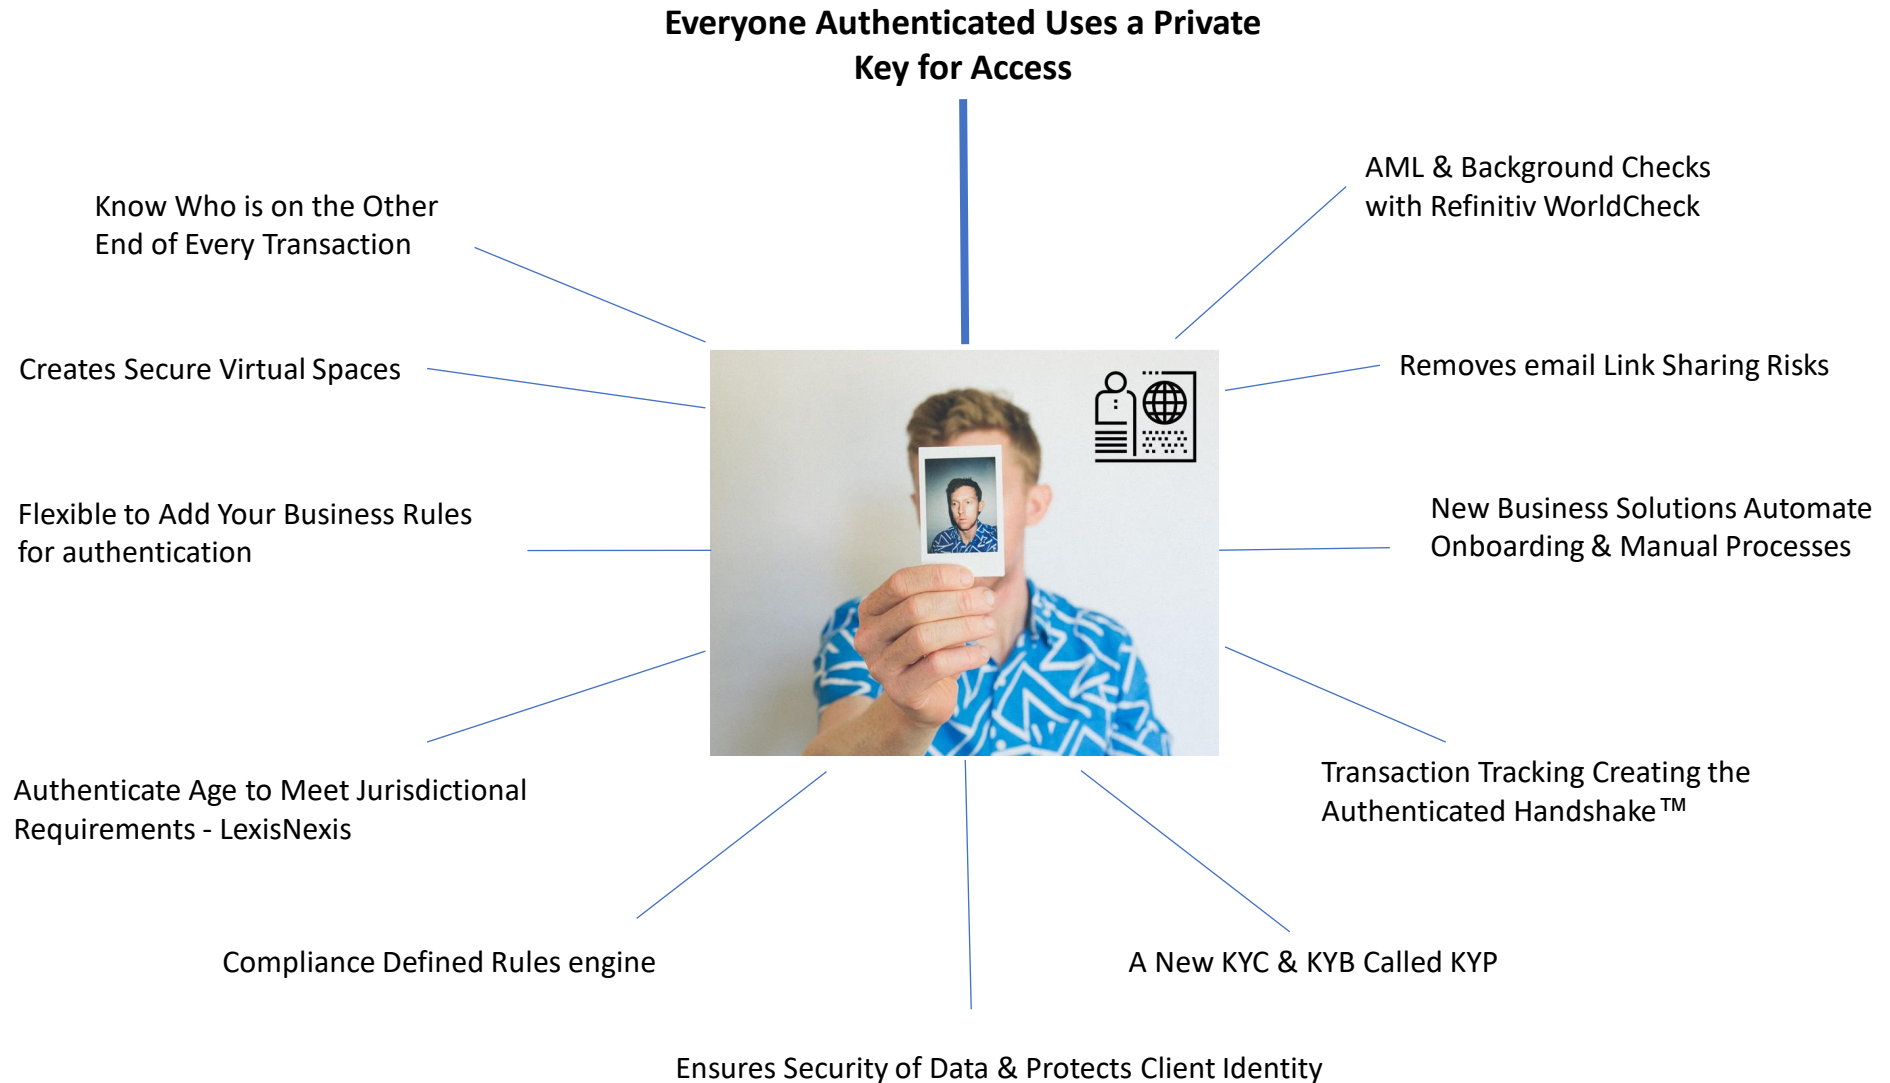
Everyone Authenticated Uses a Private Key for Access

Know Who is on the Other End of Every Transaction

AML & Background Checks with Refinitiv WorldCheck

Creates Secure Virtual Spaces

Removes email Link Sharing Risks

Flexible to Add Your Business Rules for authentication

New Business Solutions Automate Onboarding & Manual Processes

Authenticate Age to Meet Jurisdictional Requirements - LexisNexis

Transaction Tracking Creating the Authenticated Handshake™

Compliance Defined Rules engine

A New KYC & KYB Called KYP

Ensures Security of Data & Protects Client Identity